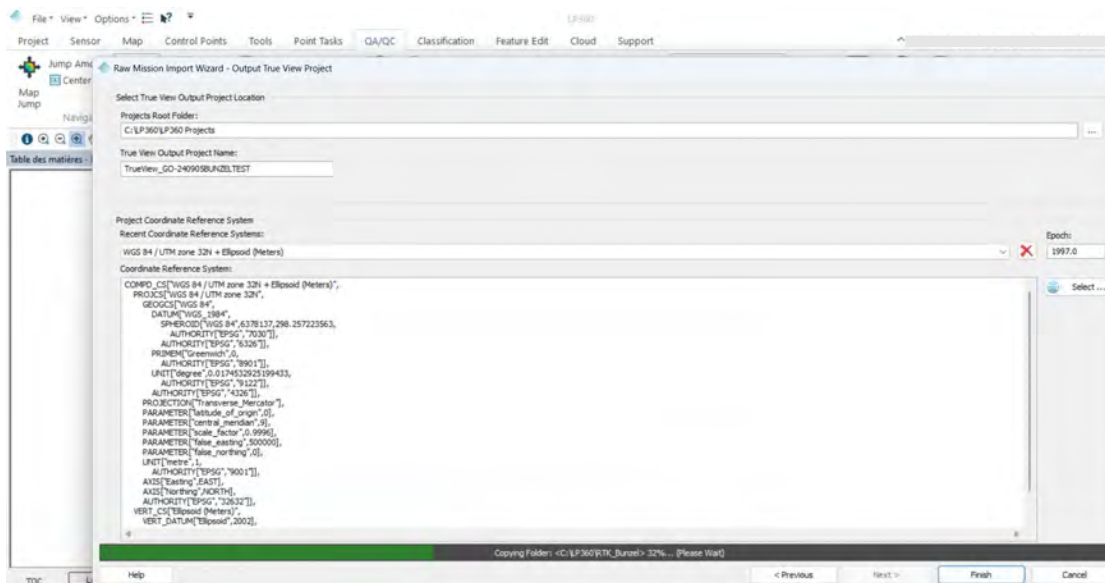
File View Options LP360

Project Sensor Map Control Points Tools Point Tasks QA/QC Classification Feature Edit Cloud Support

Jump Am
Center
Map Jump
Naviga

Table des matières

Raw Mission Import Wizard - Output True View Project

Select True View Output Project Location

Projects Root Folder:
C:\LP360\LP360 Projects

True View Output Project Name:
TrueView_GO-240905BUNZELTEST

Project Coordinate Reference System
Recent Coordinate Reference Systems:
WGS 84 / UTM zone 32N + Ellipsoid (Meters)

Epoch:
1997.0

Coordinate Reference System:

COMPD_CS["WGS 84 / UTM zone 32N + Ellipsoid (Meters)",
PROJCS["WGS 84 / UTM zone 32N",
GEOGCS["WGS 84",
DATUM["WGS_1984",
SPHEROID["WGS 84",6378137,298.257223563,
AUTHORITY["EPSG","7030"]],
AUTHORITY["EPSG","6326"]],
PRIMEM["Greenwich",0,
AUTHORITY["EPSG","8901"]],
UNIT["degree",0.0174532925199433,
AUTHORITY["EPSG","9122"]],
AUTHORITY["EPSG","4326"]],
PROJECTION["Transverse_Mercator"],
PARAMETER["latitude_of_origin",0],
PARAMETER["central_meridian",9],
PARAMETER["scale_factor",0.9996],
PARAMETER["false_easting",500000],
PARAMETER["false_northing",0],
UNIT["metre",1,
AUTHORITY["EPSG","9001"]],
AXIS["Easting",EAST],
AXIS["Northing",NORTH],
AUTHORITY["EPSG","32632"]],
VERT_CS["Ellipsoid (Meters)",
VERT_DATUM["Ellipsoid",2002],

Select ...

Copying Folder: <C:\LP360\RTK_Bunzel> 32%... (Please Wait)

TOC

Help

< Previous

Next >

Finish

Cancel